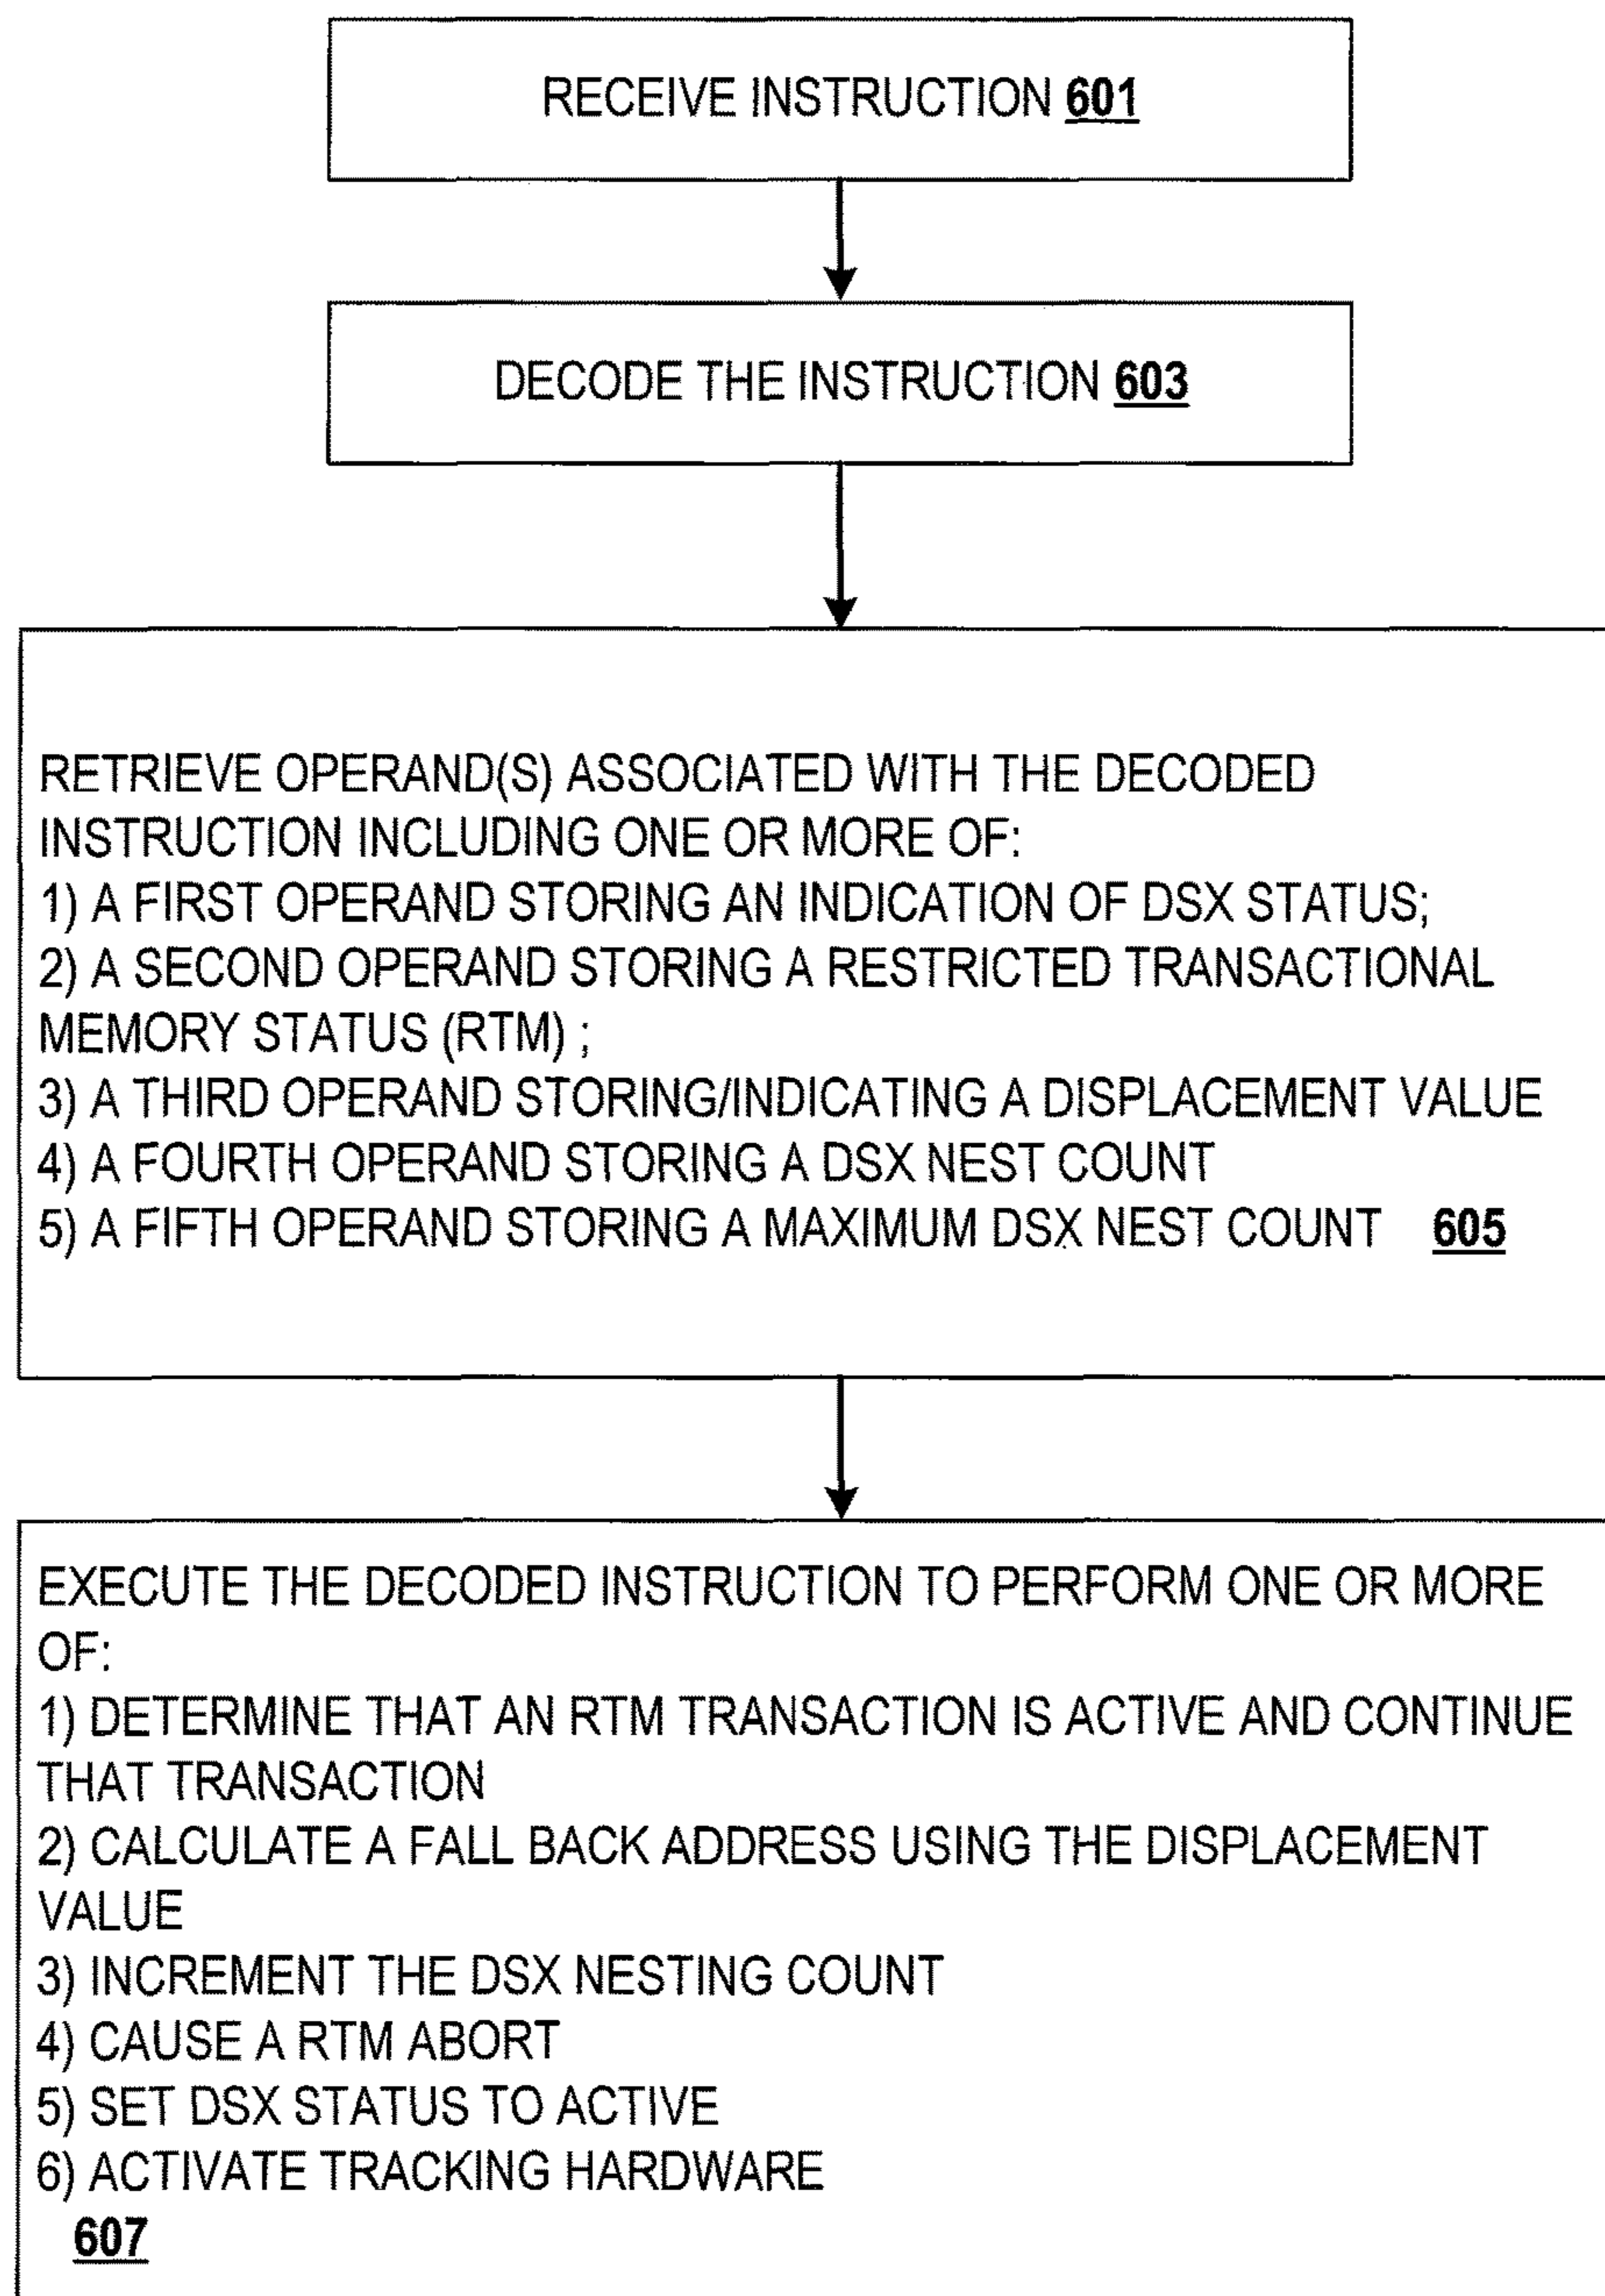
RECEIVE INSTRUCTION 601

DECODE THE INSTRUCTION 603

RETRIEVE OPERAND(S) ASSOCIATED WITH THE DECODED INSTRUCTION INCLUDING ONE OR MORE OF:
1) A FIRST OPERAND STORING AN INDICATION OF DSX STATUS;
2) A SECOND OPERAND STORING A RESTRICTED TRANSACTIONAL MEMORY STATUS (RTM) ;
3) A THIRD OPERAND STORING/INDICATING A DISPLACEMENT VALUE
4) A FOURTH OPERAND STORING A DSX NEST COUNT
5) A FIFTH OPERAND STORING A MAXIMUM DSX NEST COUNT 605

EXECUTE THE DECODED INSTRUCTION TO PERFORM ONE OR MORE OF:
1) DETERMINE THAT AN RTM TRANSACTION IS ACTIVE AND CONTINUE THAT TRANSACTION
2) CALCULATE A FALL BACK ADDRESS USING THE DISPLACEMENT VALUE
3) INCREMENT THE DSX NESTING COUNT
4) CAUSE A RTM ABORT
5) SET DSX STATUS TO ACTIVE
6) ACTIVATE TRACKING HARDWARE
607